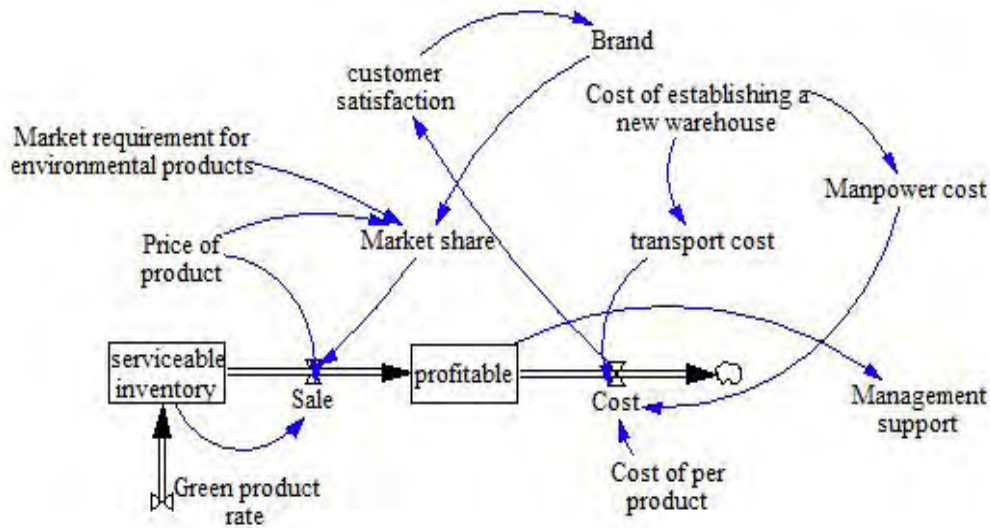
Brand

customer satisfaction

Cost of establishing a new warehouse

Market requirement for environmental products

Manpower cost

Price of product

Market share

transport cost

serviceable inventory

Sale

profitable

Cost

Management support

Cost of per product

Green product rate